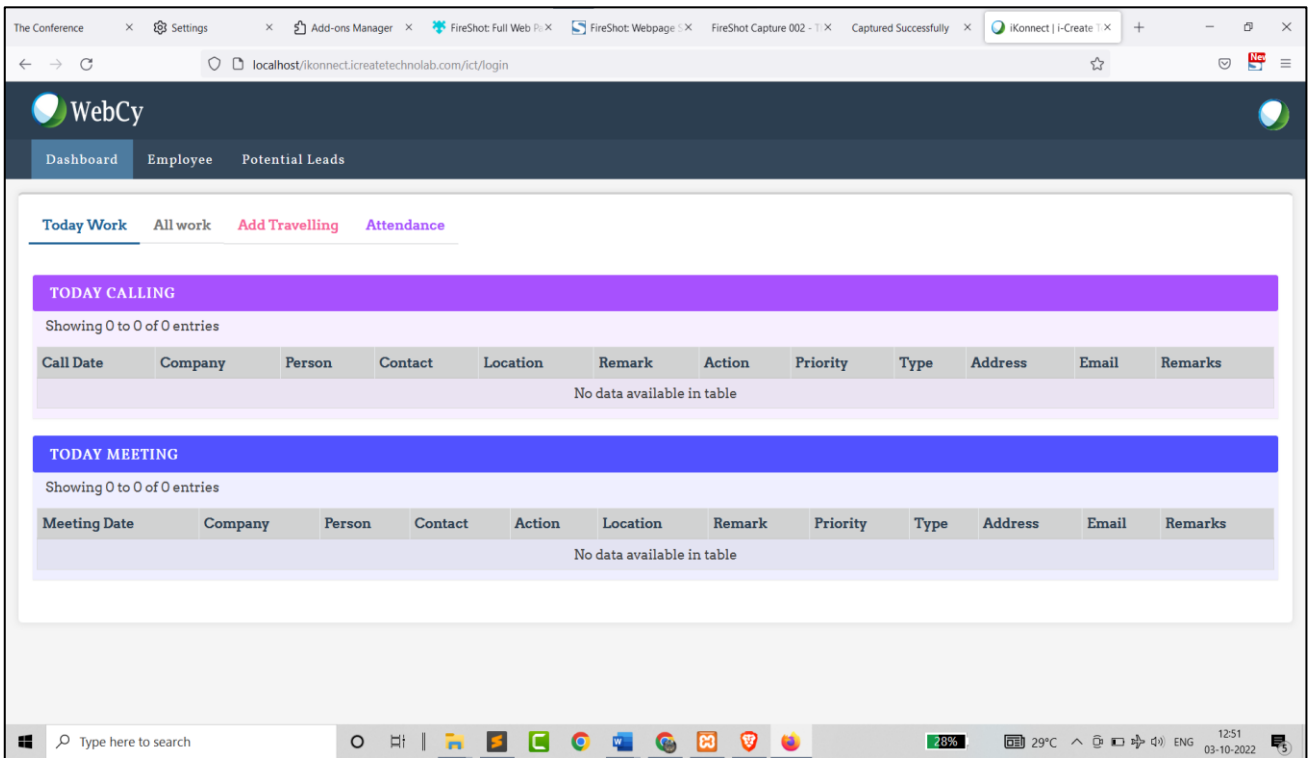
The Conference × Settings × Add-ons Manager × FireShot: Full Web P× FireShot: Webpage S× FireShot Capture 002 - T× Captured Successfully × iKonnect | i-Create T× +

localhost/ikonnect.icreatetechnolab.com/ict/login

WebCy

Dashboard Employee Potential Leads

Today Work All work Add Travelling Attendance

TODAY CALLING

Showing 0 to 0 of 0 entries

| Call Date | Company | Person | Contact | Location | Remark | Action | Priority | Type | Address | Email | Remarks |
|---|---|---|---|---|---|---|---|---|---|---|---|
| No data available in table | | | | | | | | | | | |

TODAY MEETING

Showing 0 to 0 of 0 entries

| Meeting Date | Company | Person | Contact | Action | Location | Remark | Priority | Type | Address | Email | Remarks |
|---|---|---|---|---|---|---|---|---|---|---|---|
| No data available in table | | | | | | | | | | | |

Type here to search 28% 29°C ENG 12:51 03-10-2022 5